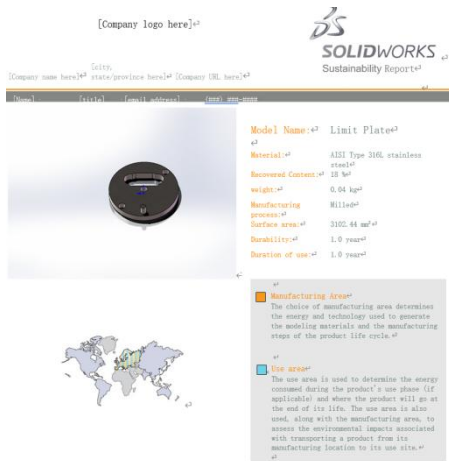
[Company logo here]

SOLIDWORKS
Sustainability Report

[Company name here] [City, state/province here] [Company URL here]

[Name] [title] [email address] (###) ###-####

Model Name: Limit Plate

Material: AISI Type 316L stainless steel
Recovered Content: 18 %
Weight: 0.04 kg
Manufacturing process: Milled
Surface area: 3102.44 mm²
Durability: 1.0 year
Duration of use: 1.0 year

Manufacturing Area
The choice of manufacturing area determines the energy and technology used to generate the modeling materials and the manufacturing steps of the product life circle.

Use area
The use area is used to determine the energy consumed during the product's use phase (if applicable) and where the product will go at the end of its life. The use area is also used, along with the manufacturing area, to assess the environmental impacts associated with transporting a product from its manufacturing location to its use site.